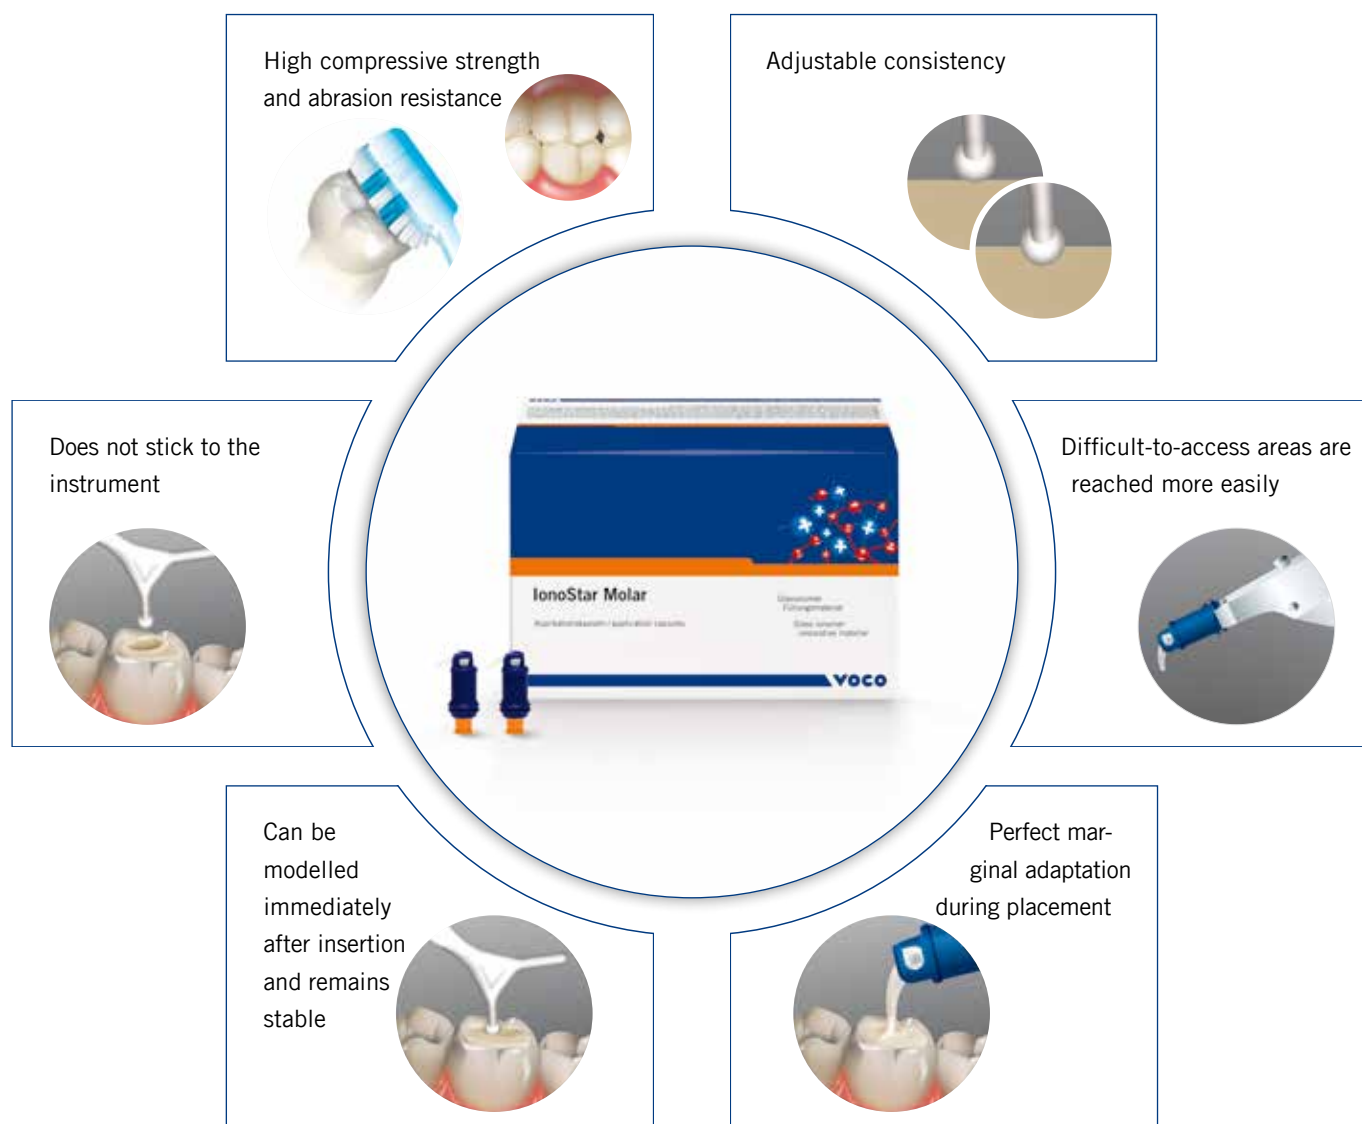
High compressive strength and abrasion resistance

Adjustable consistency

Does not stick to the instrument

IonoStar Molar

voco

Difficult-to-access areas are reached more easily

Can be modelled immediately after insertion and remains stable

Perfect marginal adaptation during placement